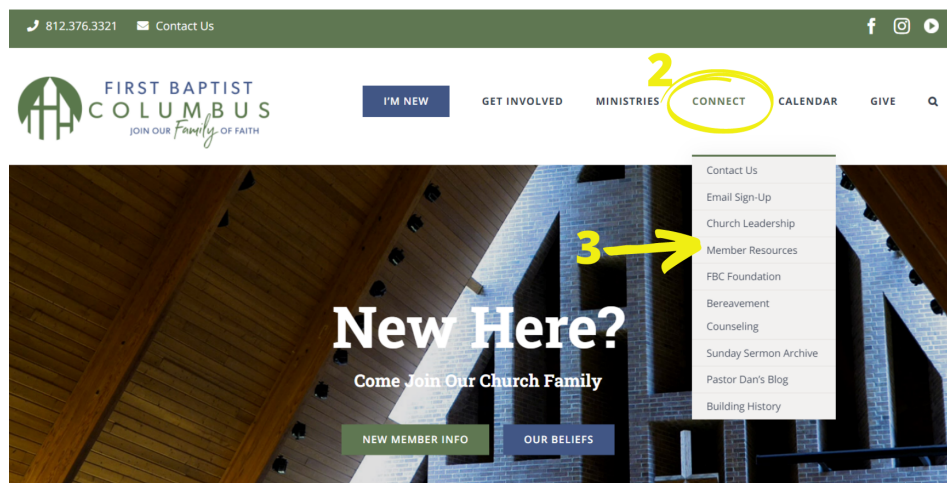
812.376.3321 Contact Us

FIRST BAPTIST COLUMBUS JOIN OUR Family OF FAITH

I'M NEW GET INVOLVED MINISTRIES CONNECT CALENDAR GIVE

2

Contact Us
Email Sign-Up
Church Leadership
Member Resources
FBC Foundation
Bereavement Counseling
Sunday Sermon Archive
Pastor Dan's Blog
Building History

3

New Here?

Come Join Our Church Family

NEW MEMBER INFO OUR BELIEFS